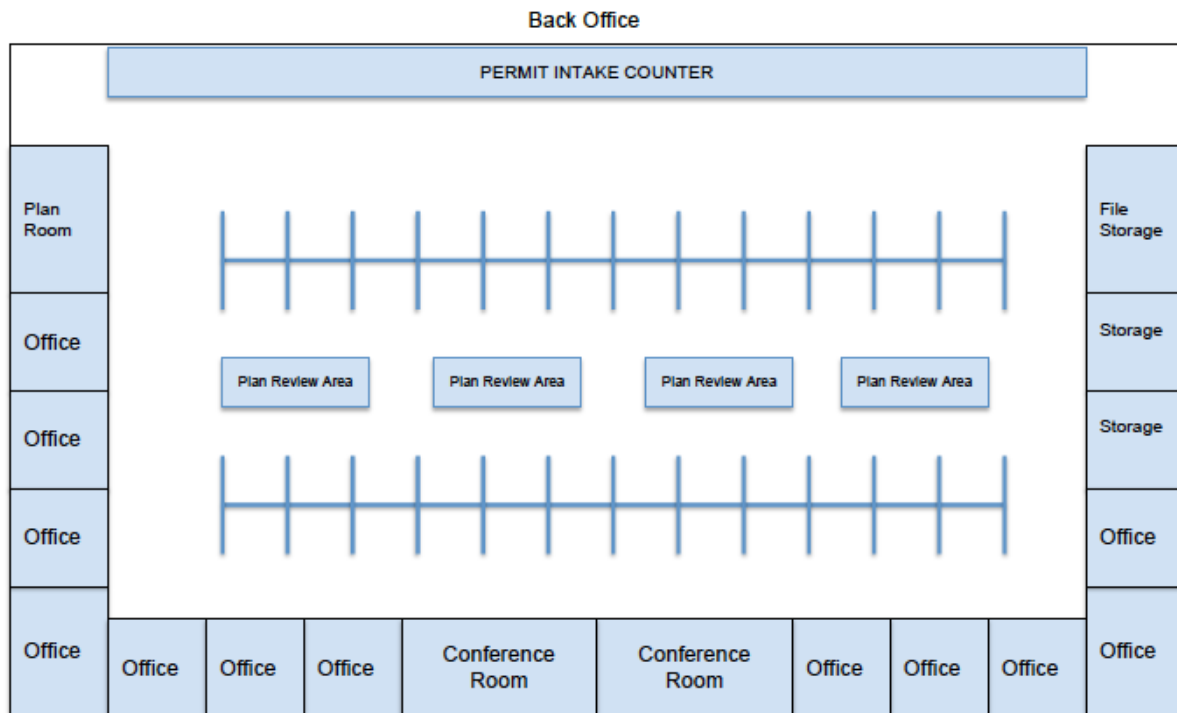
Back Office

PERMIT INTAKE COUNTER

Plan Room

Office

Office

Office

Office

Plan Review Area

Plan Review Area

Plan Review Area

Plan Review Area

File Storage

Storage

Storage

Office

Office

Office

Office

Office

Conference Room

Conference Room

Office

Office

Office